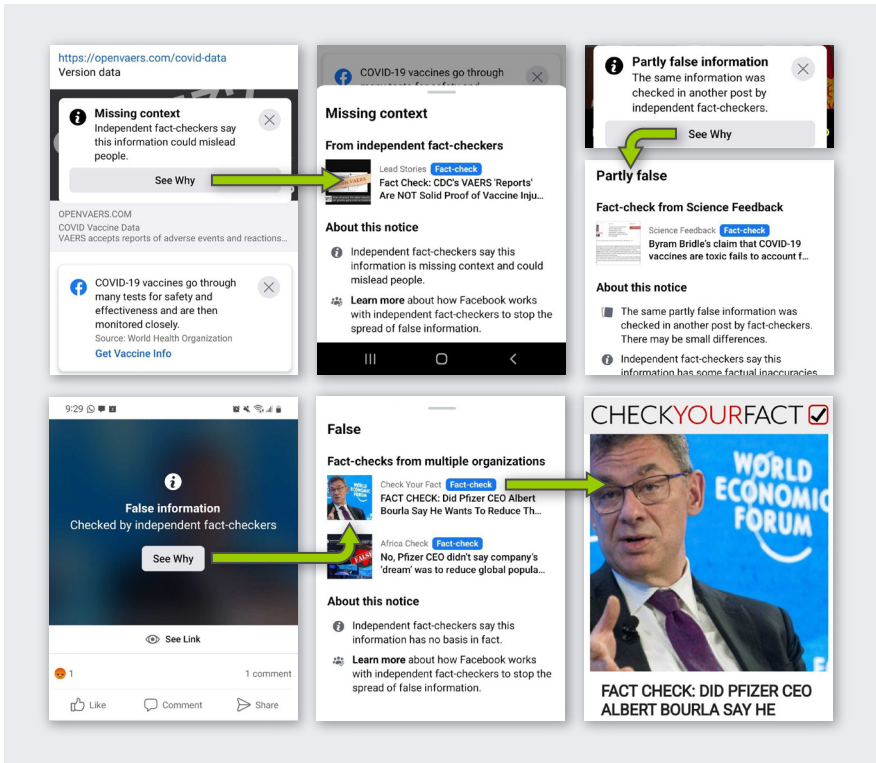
https://openvaers.com/covid-data
Version data

Missing context
Independent fact-checkers say this information could mislead people.

See Why

OPENVAERS.COM
COVID Vaccine Data
VAERS accepts reports of adverse events and reactions...

COVID-19 vaccines go through many tests for safety and effectiveness and are then monitored closely.
Source: World Health Organization
Get Vaccine Info

COVID-19 vaccines go through

Missing context

From independent fact-checkers

Lead Stories Fact-check
Fact Check: CDC's VAERS 'Reports' Are NOT Solid Proof of Vaccine Inju...

About this notice

Independent fact-checkers say this information is missing context and could mislead people.

Learn more about how Facebook works with independent fact-checkers to stop the spread of false information.

Partly false information
The same information was checked in another post by independent fact-checkers.

See Why

Partly false

Fact-check from Science Feedback

Science Feedback Fact-check
Byram Bridle's claim that COVID-19 vaccines are toxic fails to account f...

About this notice

The same partly false information was checked in another post by fact-checkers. There may be small differences.

Independent fact-checkers say this information has some factual inaccuracies

9:29

False information
Checked by independent fact-checkers

See Why

See Link

1
1 comment

Like
Comment
Share

False

Fact-checks from multiple organizations

Check Your Fact Fact-check
FACT CHECK: Did Pfizer CEO Albert Bourla Say He Wants To Reduce Th...

Africa Check Fact-check
No, Pfizer CEO didn't say company's 'dream' was to reduce global popula...

About this notice

Independent fact-checkers say this information has no basis in fact.

Learn more about how Facebook works with independent fact-checkers to stop the spread of false information.

CHECKYOURFACT

WORLD ECONOMIC FORUM

FACT CHECK: DID PFIZER CEO ALBERT BOURLA SAY HE